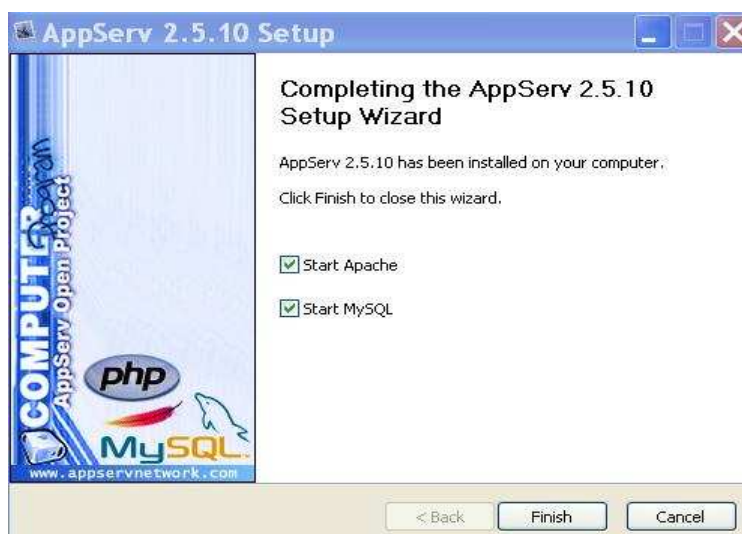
AppServ 2.5.10 Setup

COMPUTER
Program
AppServ Open Project
php
MySQL
www.appservnetwork.com

Completing the AppServ 2.5.10 Setup Wizard

AppServ 2.5.10 has been installed on your computer.

Click Finish to close this wizard.

Start Apache

Start MySQL

< Back
Finish
Cancel